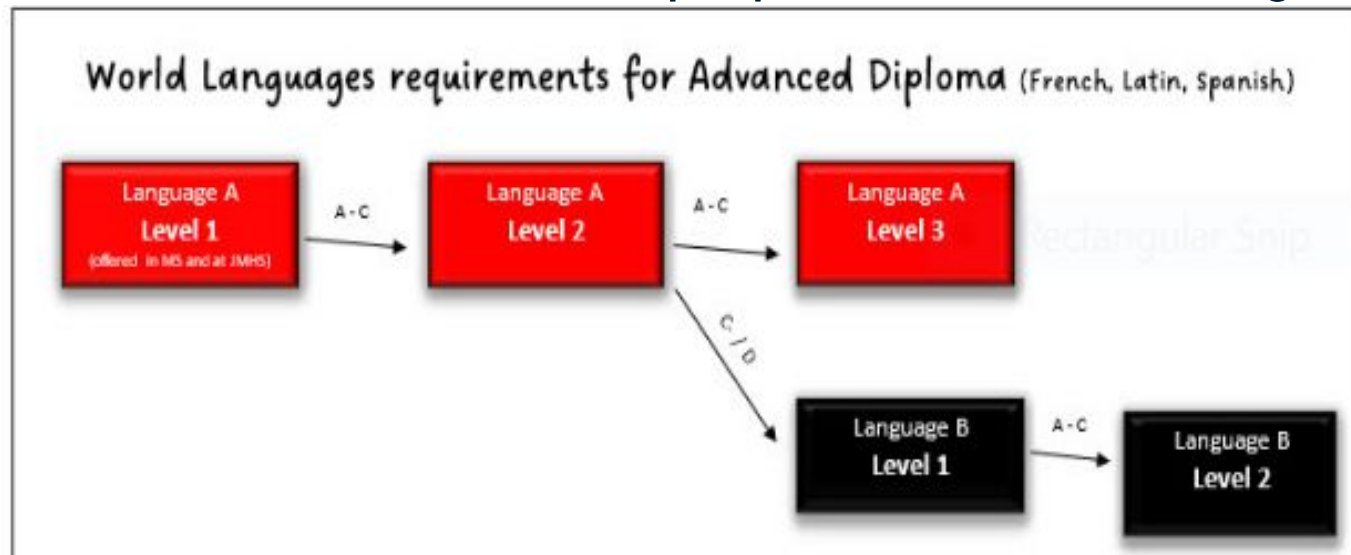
World Languages requirements for Advanced Diploma (French, Latin, Spanish)

Language A
Level 1
(offered in MS and at JMHS)

A - C

Language A
Level 2

A - C

Language A
Level 3

Rectangular Snip

C / D

Language B
Level 1

A - C

Language B
Level 2